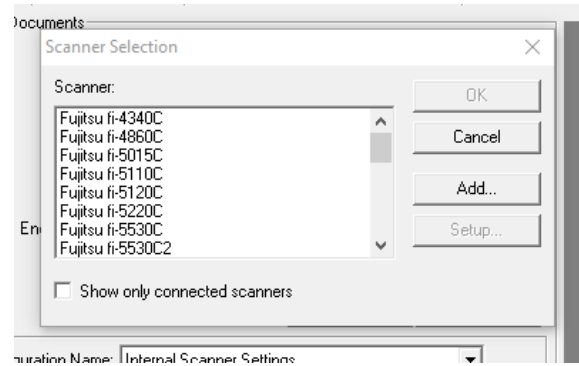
Documents

Scanner Selection

×

Scanner:

Fujitsu fi-4340C
Fujitsu fi-4860C
Fujitsu fi-5015C
Fujitsu fi-5110C
Fujitsu fi-5120C
Fujitsu fi-5220C
Fujitsu fi-5530C
Fujitsu fi-5530C2

OK

Cancel

Add...

Setup...

En

Show only connected scanners

uration Name: Internal Scanner Settings